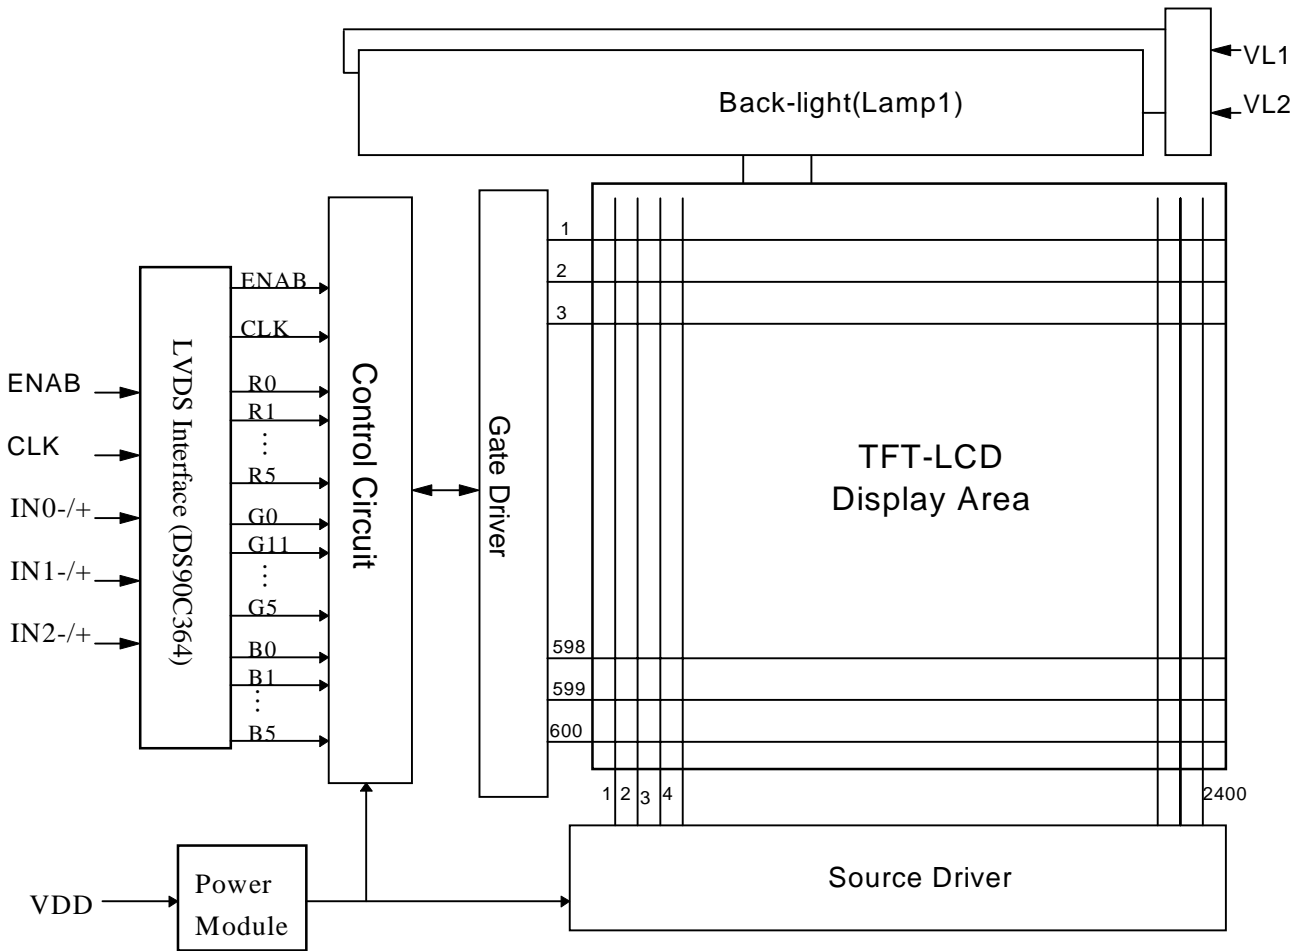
VL1
VL2
Back-light(Lamp1)

ENAB
CLK
IN0-/+
IN1-/+
IN2-/+

LVDS Interface (DS90C364)

ENAB
CLK
R0
R1
⋮
R5
G0
G11
⋮
G5
B0
B1
⋮
B5

Control Circuit

Gate Driver

1
2
3
598
599
600

TFT-LCD
Display Area

1 2 3 4
2400

Source Driver

VDD
Power Module